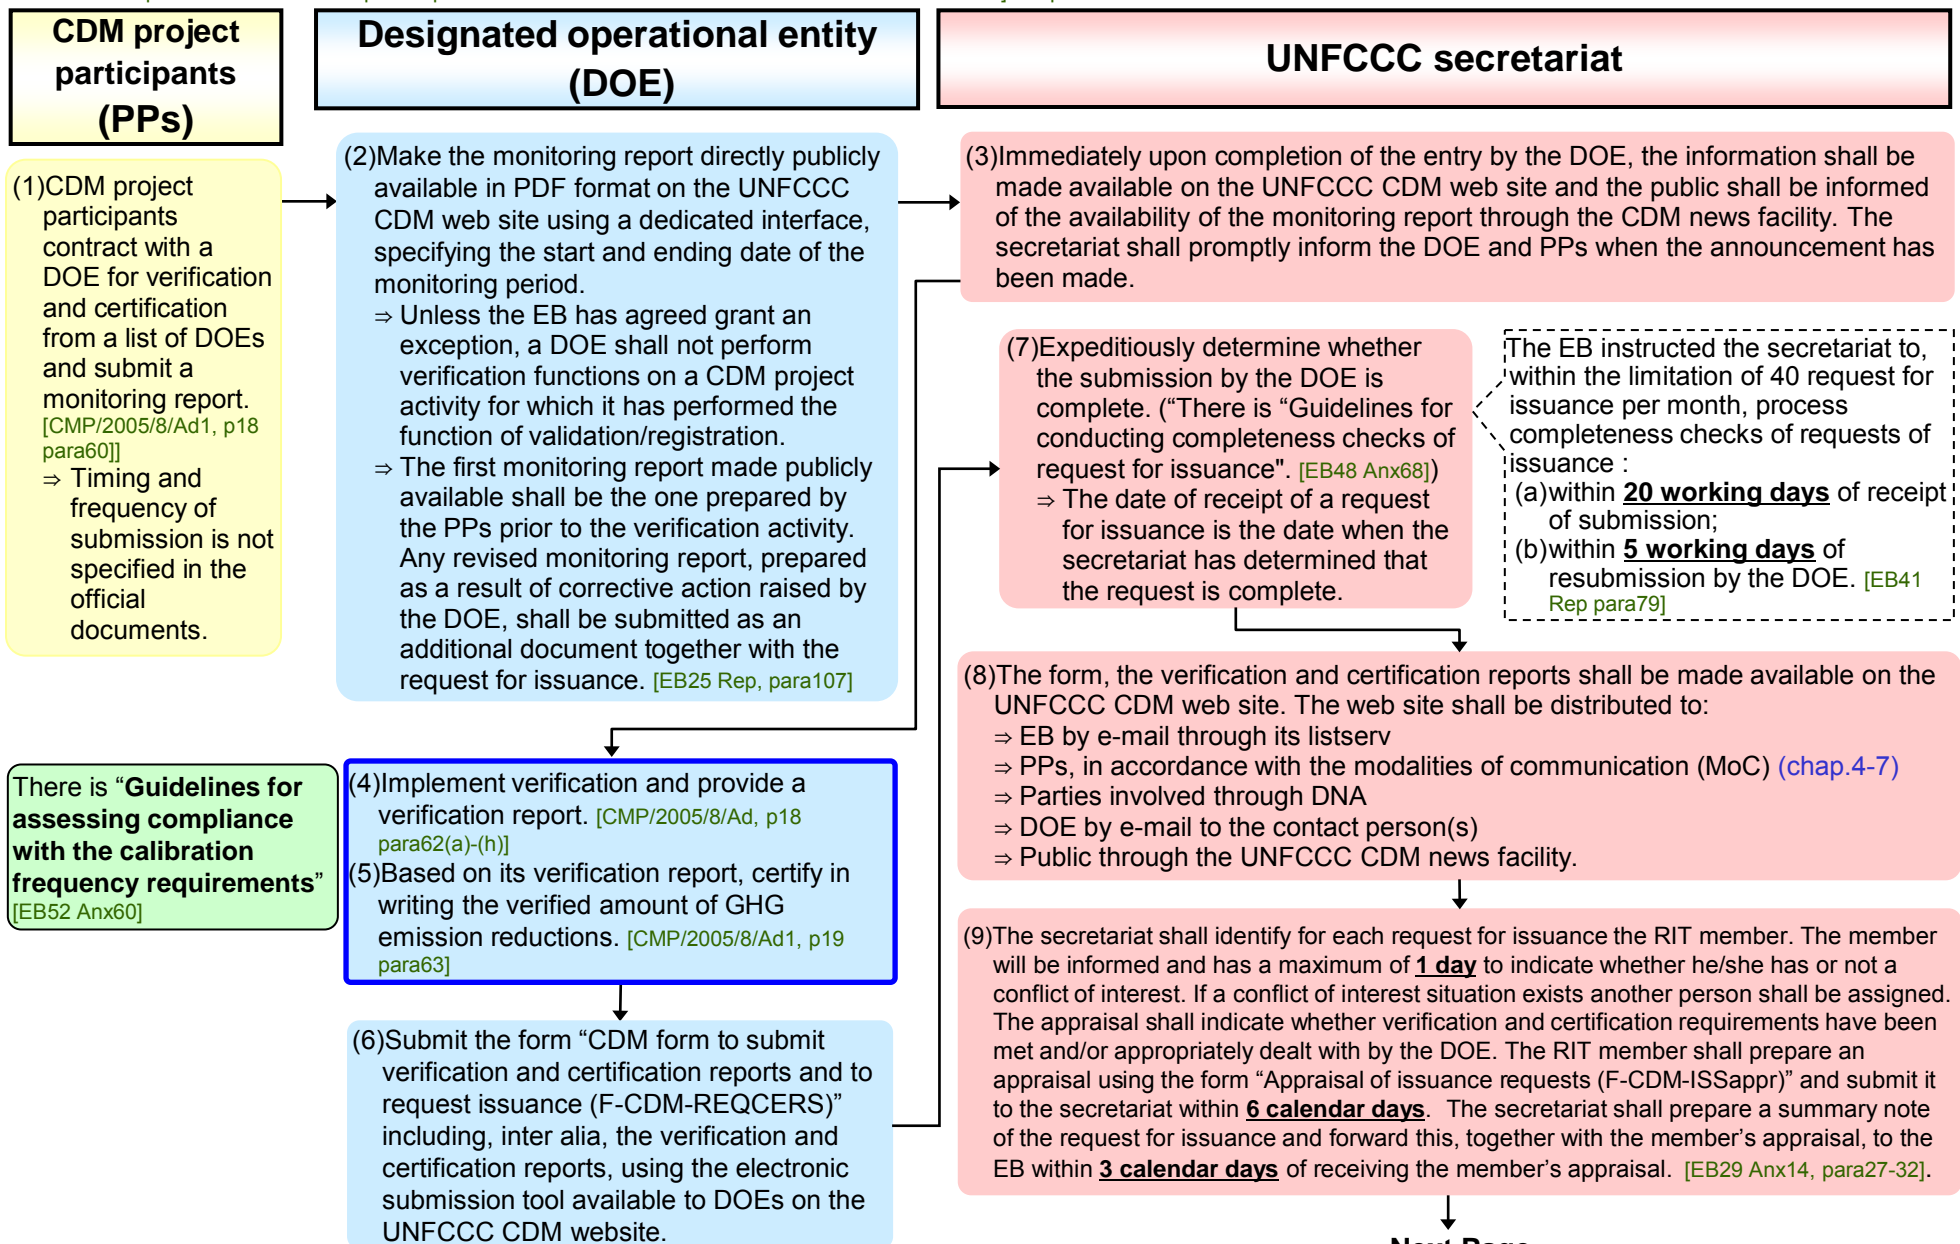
CDM project participants (PPs)

Designated operational entity (DOE)

UNFCCC secretariat

(1)CDM project participants contract with a DOE for verification and certification from a list of DOEs and submit a monitoring report. [CMP/2005/8/Ad1, p18 para60]]
⇒ Timing and frequency of submission is not specified in the official documents.

(2)Make the monitoring report directly publicly available in PDF format on the UNFCCC CDM web site using a dedicated interface, specifying the start and ending date of the monitoring period.
⇒ Unless the EB has agreed grant an exception, a DOE shall not perform verification functions on a CDM project activity for which it has performed the function of validation/registration.
⇒ The first monitoring report made publicly available shall be the one prepared by the PPs prior to the verification activity. Any revised monitoring report, prepared as a result of corrective action raised by the DOE, shall be submitted as an additional document together with the request for issuance. [EB25 Rep, para107]

(3)Immediately upon completion of the entry by the DOE, the information shall be made available on the UNFCCC CDM web site and the public shall be informed of the availability of the monitoring report through the CDM news facility. The secretariat shall promptly inform the DOE and PPs when the announcement has been made.

(7)Expeditiously determine whether the submission by the DOE is complete. ("There is "Guidelines for conducting completeness checks of request for issuance". [EB48 Anx68])
⇒ The date of receipt of a request for issuance is the date when the secretariat has determined that the request is complete.

The EB instructed the secretariat to, within the limitation of 40 request for issuance per month, process completeness checks of requests of issuance :
(a)within 20 working days of receipt of submission;
(b)within 5 working days of resubmission by the DOE. [EB41 Rep para79]

(8)The form, the verification and certification reports shall be made available on the UNFCCC CDM web site. The web site shall be distributed to:
⇒ EB by e-mail through its listserv
⇒ PPs, in accordance with the modalities of communication (MoC) (chap.4-7)
⇒ Parties involved through DNA
⇒ DOE by e-mail to the contact person(s)
⇒ Public through the UNFCCC CDM news facility.

There is "Guidelines for assessing compliance with the calibration frequency requirements" [EB52 Anx60]

(4)Implement verification and provide a verification report. [CMP/2005/8/Ad, p18 para62(a)-(h)]
(5)Based on its verification report, certify in writing the verified amount of GHG emission reductions. [CMP/2005/8/Ad1, p19 para63]

(6)Submit the form "CDM form to submit verification and certification reports and to request issuance (F-CDM-REQCERS)" including, inter alia, the verification and certification reports, using the electronic submission tool available to DOEs on the UNFCCC CDM website.

(9)The secretariat shall identify for each request for issuance the RIT member. The member will be informed and has a maximum of 1 day to indicate whether he/she has or not a conflict of interest. If a conflict of interest situation exists another person shall be assigned. The appraisal shall indicate whether verification and certification requirements have been met and/or appropriately dealt with by the DOE. The RIT member shall prepare an appraisal using the form "Appraisal of issuance requests (F-CDM-ISSappr)" and submit it to the secretariat within 6 calendar days. The secretariat shall prepare a summary note of the request for issuance and forward this, together with the member's appraisal, to the EB within 3 calendar days of receiving the member's appraisal. [EB29 Anx14, para27-32].

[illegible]